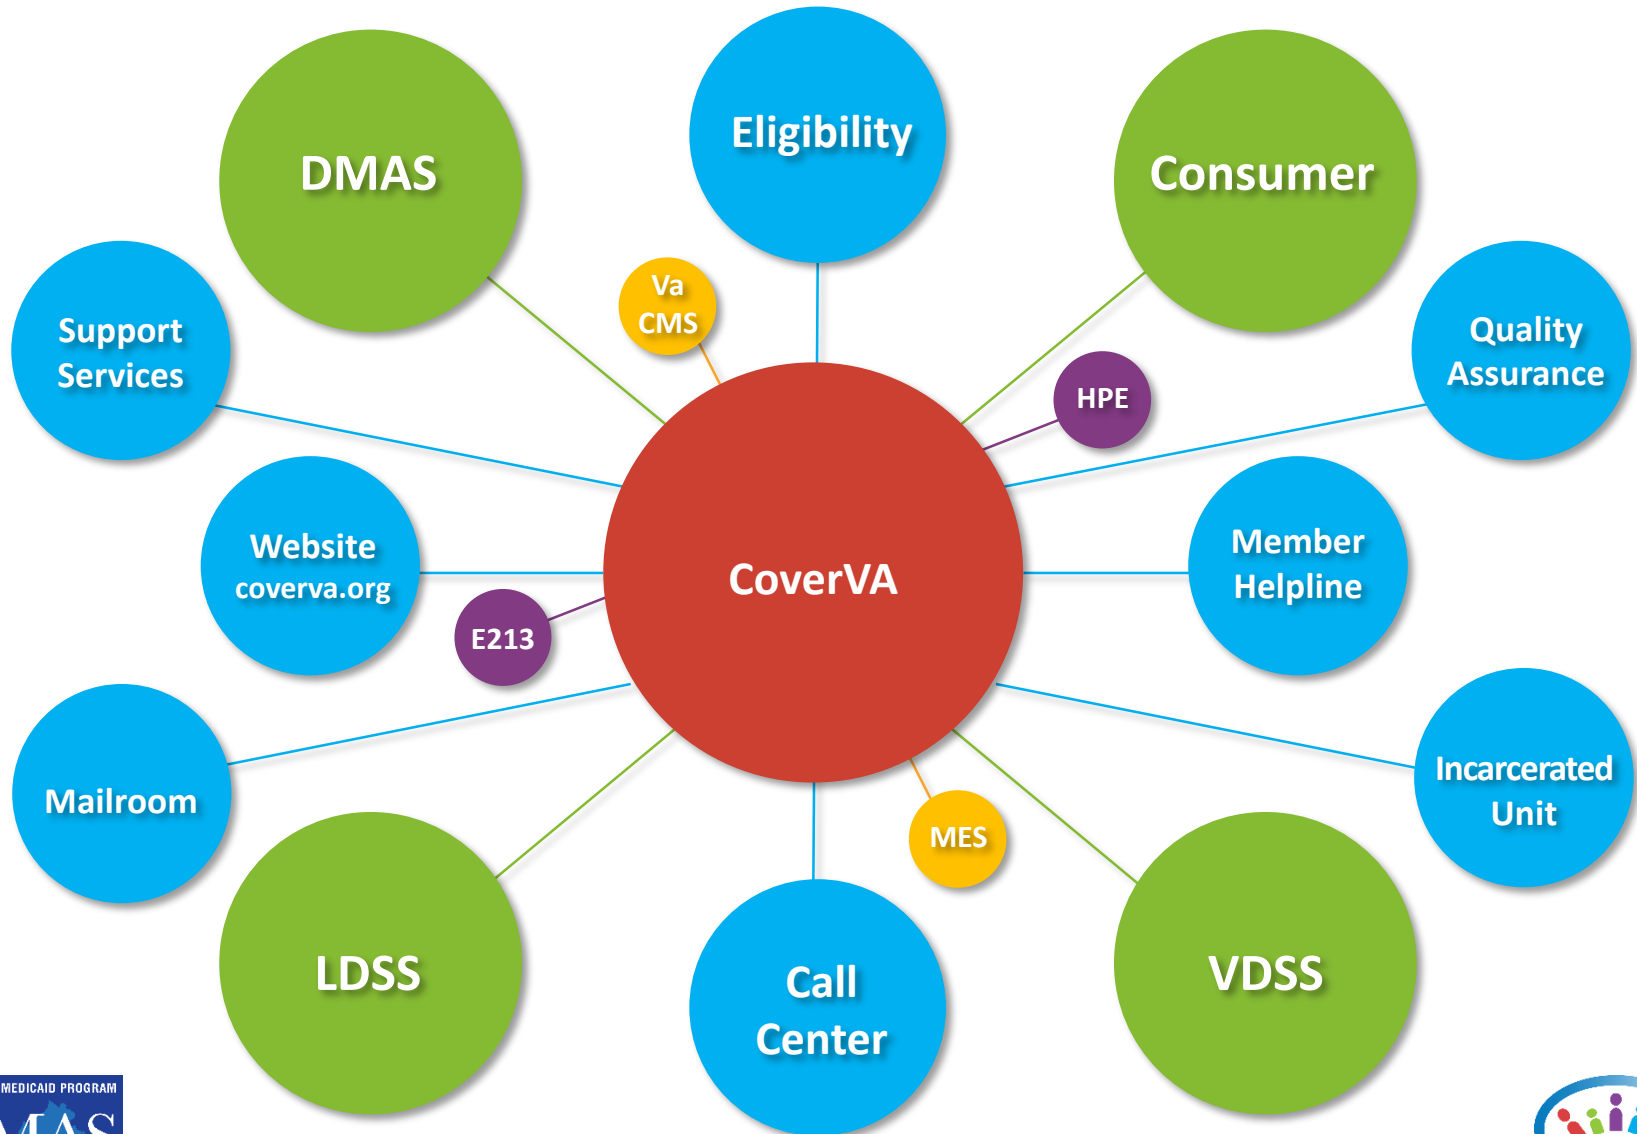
Eligibility

DMAS

Consumer

Va CMS

Support Services

Quality Assurance

HPE

Website coverva.org

CoverVA

Member Helpline

E213

Mailroom

Incarcerated Unit

MES

LDSS

Call Center

VDSS

MEDICAID PROGRAM

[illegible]